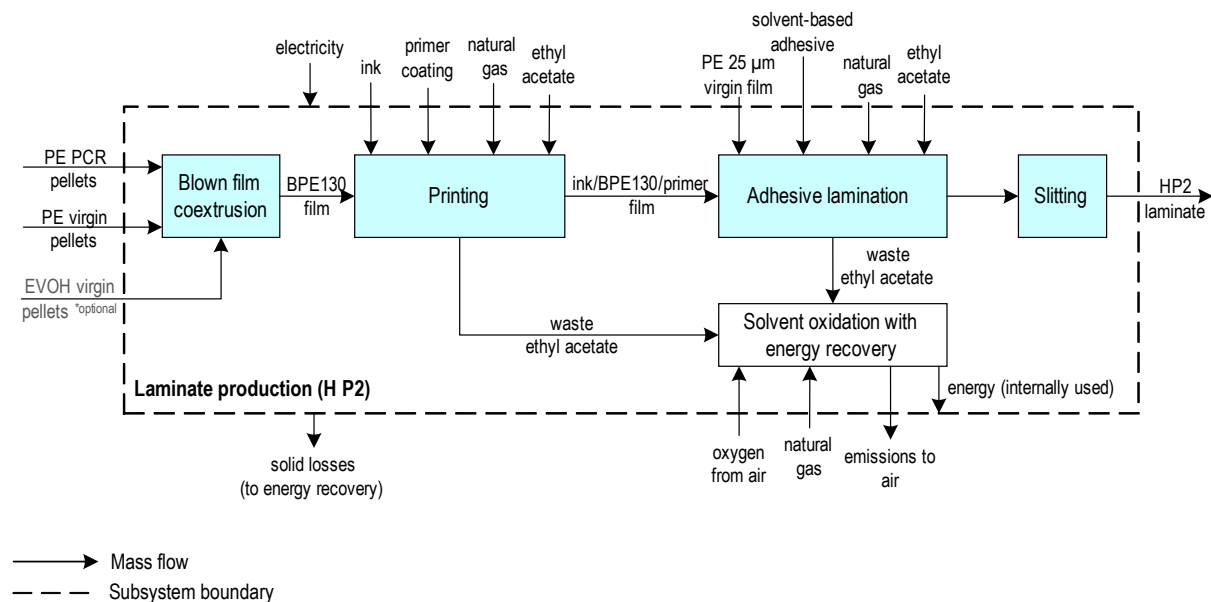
electricity

ink

primer coating

natural gas

ethyl acetate

solvent-based adhesive

PE 25 µm virgin film

natural gas

ethyl acetate

PE PCR pellets

PE virgin pellets

EVOH virgin pellets *optional

Blown film coextrusion

BPE130 film

Printing

ink/BPE130/primer film

Adhesive lamination

Slitting

HP2 laminate

waste ethyl acetate

waste ethyl acetate

Solvent oxidation with energy recovery

energy (internally used)

Laminate production (H P2)

solid losses (to energy recovery)

oxygen from air

natural gas

emissions to air

Mass flow

Subsystem boundary